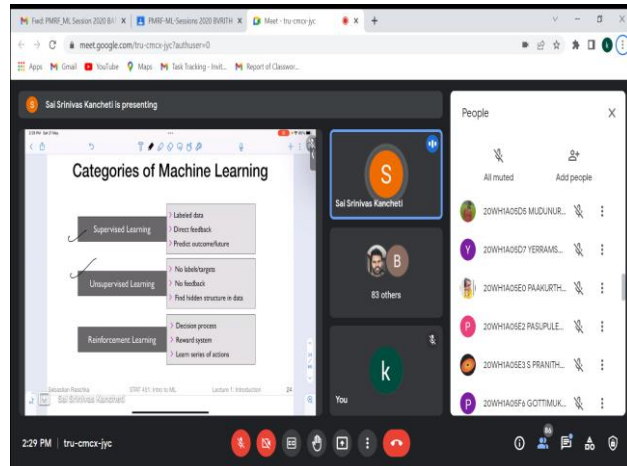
Fwd: PMRF_ML Session 2020 BA ×
PMRF-ML-Sessions 2020 BVRITH ×
Meet - tru-cmcx-jyc ×
+
meet.google.com/tru-cmcx-jyc?authuser=0
Apps Gmail YouTube Maps Task Tracking - Invit... Report of Classwor...

Sai Srinivas Kancheti is presenting

Categories of Machine Learning

Supervised Learning
Labeled data
Direct feedback
Predict outcome/future

Unsupervised Learning
No labels/targets
No feedback
Find hidden structure in data

Reinforcement Learning
Decision process
Reward system
Learn series of actions

Sebastian Raschka STAT 451: Intro to ML Lecture 1: Introduction 24

Sai Srinivas Kancheti

S
Sai Srinivas Kancheti

B
83 others

k
You

People
All muted
Add people
20WH1A05D5 MUDUNUR...
Y 20WH1A05D7 YERRAMS...
20WH1A05E0 PAAKURTH...
P 20WH1A05E2 PASUPULE...
20WH1A05E3 S PRANITH...
P 20WH1A05F6 GOTTIMUK...

2:29 PM | tru-cmcx-jyc
86